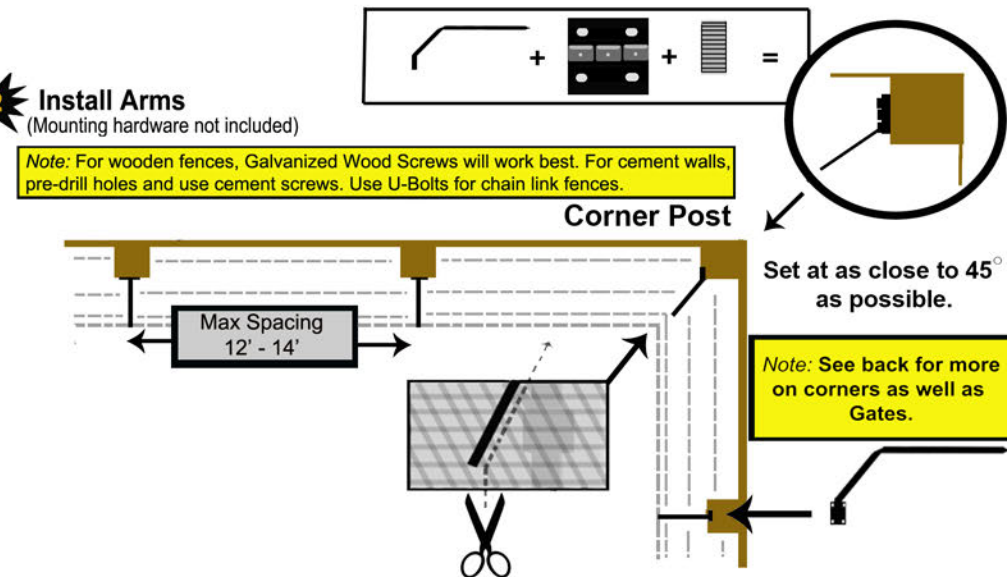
+ + =

Install Arms
(Mounting hardware not included)

Note: For wooden fences, Galvanized Wood Screws will work best. For cement walls, pre-drill holes and use cement screws. Use U-Bolts for chain link fences.

Corner Post

Set at as close to 45° as possible.

Max Spacing
12' - 14'

Note: See back for more on corners as well as Gates.